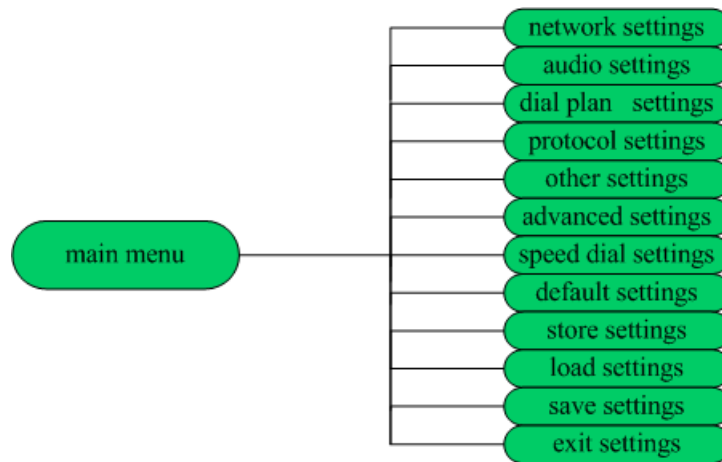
main menu

network settings
audio settings
dial plan settings
protocol settings
other settings
advanced settings
speed dial settings
default settings
store settings
load settings
save settings
exit settings